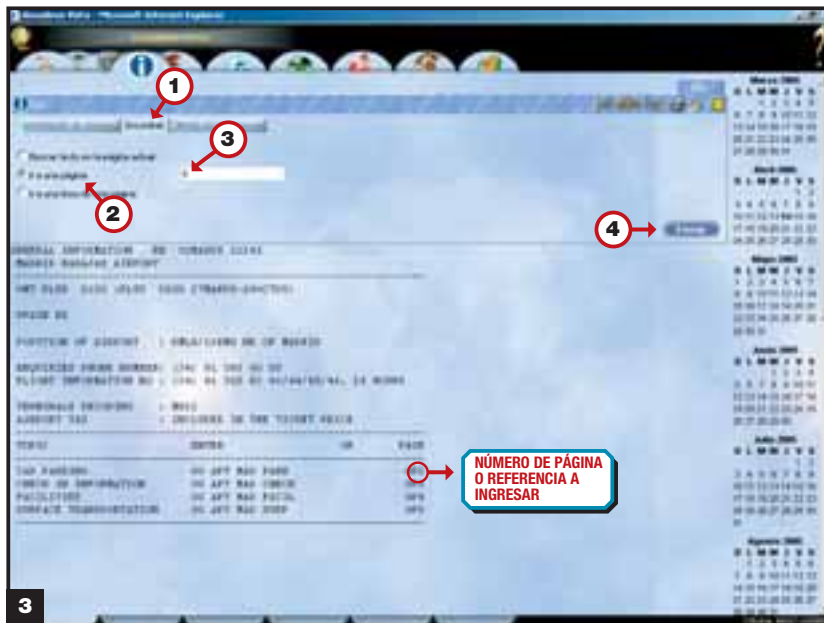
1

2

3

4

Ir a una página

GENERAL INFORMATION

MADRID-BARAJAS AIRPORT

GMT DIFF

POSITION OF AIRPORT

ENQUIRIES PHONE NUMBER:
FLIGHT INFORMATION NO :

TERMINALS INCLUDED
AIRPORT TAX : INCLUDED IN THE TICKET PRICE

TOPIC ENTER OR PAGE

CAR PARKING GG APT MAD PARK
CHECK IN INFORMATION GG APT MAD CHECK
FACILITIES GG APT MAD FACIL
SURFACE TRANSPORTATION GG APT MAD SURF

NÚMERO DE PÁGINA O REFERENCIA A INGRESAR

Marzo 2005

Abril 2005

Mayo 2005

Junio 2005

Julio 2005

Agosto 2005

3